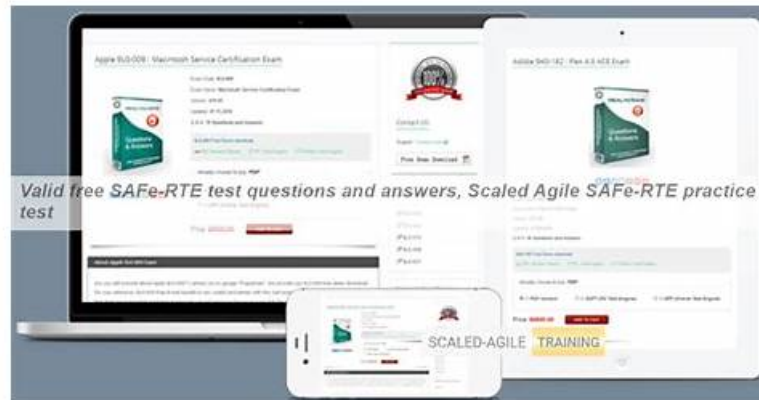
Apple 9L0-009 : Macintosh Service Certification Exam

Adobe 9A0-182 : Flex 4.5 ACE Exam

Questions & Answers

Contact US

Free Demo Download

Valid free SAFe-RTE test questions and answers, Scaled Agile SAFe-RTE practice test

Price: $000.00

About Apple 9L0-009 Exam

SCALED-AGILE TRAINING